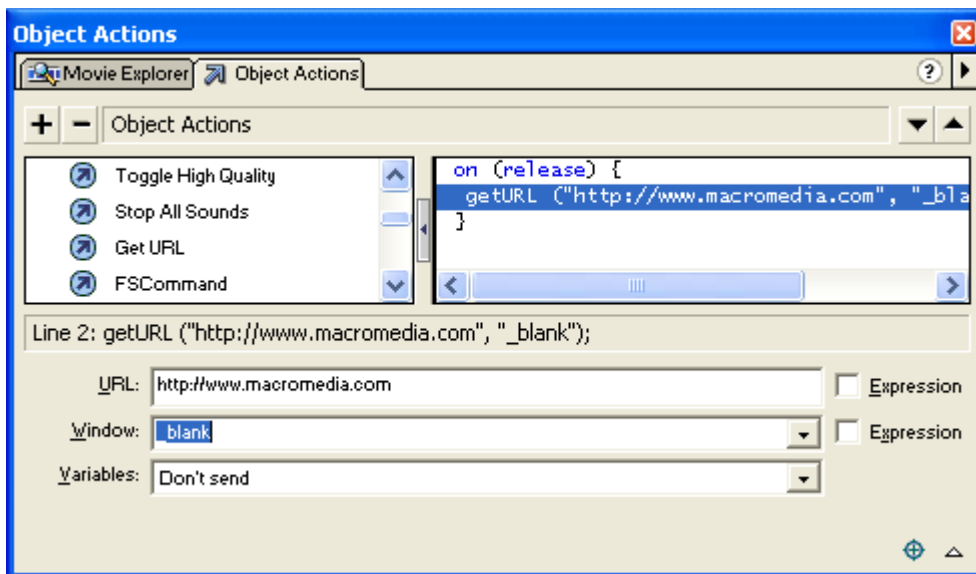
Object Actions

Movie Explorer | Object Actions

?

+ − Object Actions

Toggle High Quality
Stop All Sounds
Get URL
FSCommand

on (release) {
getURL ("http://www.macromedia.com", "_bla
}

Line 2: getURL ("http://www.macromedia.com", "_blank");

URL: http://www.macromedia.com
Expression

Window: _blank
Expression

Variables: Don't send